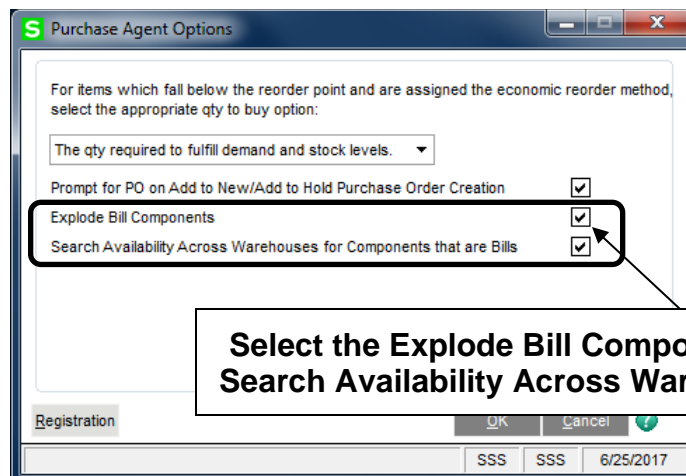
S Purchase Agent Options

For items which fall below the reorder point and are assigned the economic reorder method, select the appropriate qty to buy option:

The qty required to fulfill demand and stock levels.

Prompt for PO on Add to New/Add to Hold Purchase Order Creation

Explode Bill Components

Search Availability Across Warehouses for Components that are Bills

Select the Explode Bill Compo
Search Availability Across War

Registration

OK Cancel

SSS SSS 6/25/2017